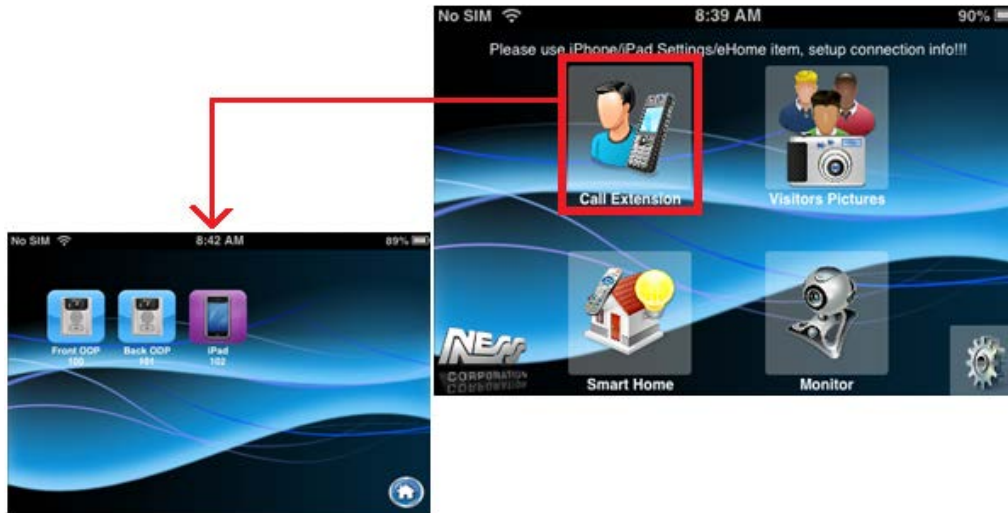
No SIM 8:39 AM 90%

Please use iPhone/iPad Settings/eHome item, setup connection info!!!

Call Extension

Visitors Pictures

NESS CORPORATION

Smart Home

Monitor

No SIM 8:42 AM 89%

Front ODP 100

Back ODP 101

iPad 102